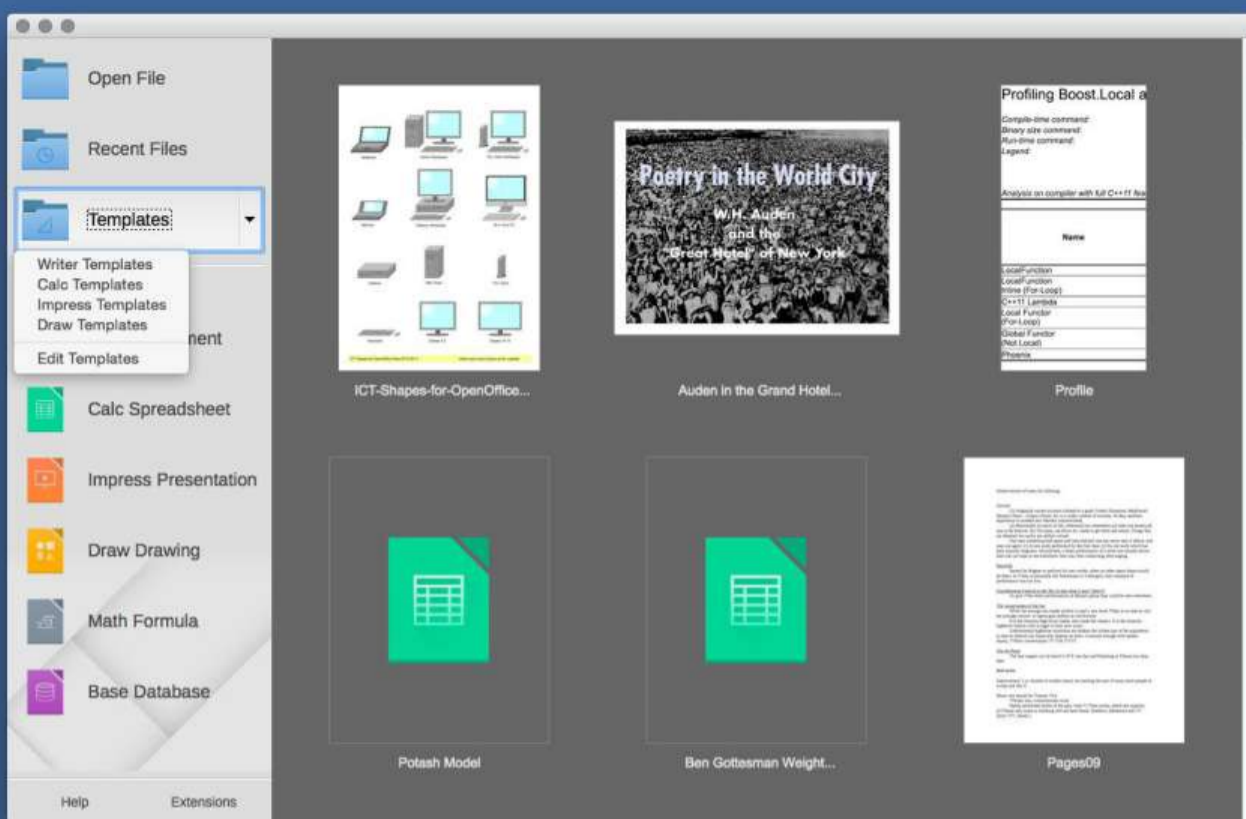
Open File

Recent Files

Templates

Writer Templates
Calc Templates
Impress Templates
Draw Templates
Edit Templates

nent

Calc Spreadsheet

Impress Presentation

Draw Drawing

Math Formula

Base Database

Help

Extensions

Poetry in the World City
W.H. Auden
and the
"Great Hotel" of New York

Profiling Boost.Local a
Compile-time command:
Binary size command:
Run-time command:
Legend:

Analysis on compiler with full C++11 fea

| Name |
|---|
| LocalFunction |
| LocalFunction Inline (For-Loop) |
| C++11 Lambda |
| Local Functor (For-Loop) |
| Global Functor (Not Local) |
| Phoenix |

ICT-Shapes-for-OpenOffice...

Auden in the Grand Hotel...

Profile

Potash Model

Ben Gottesman Weight...

Pages09